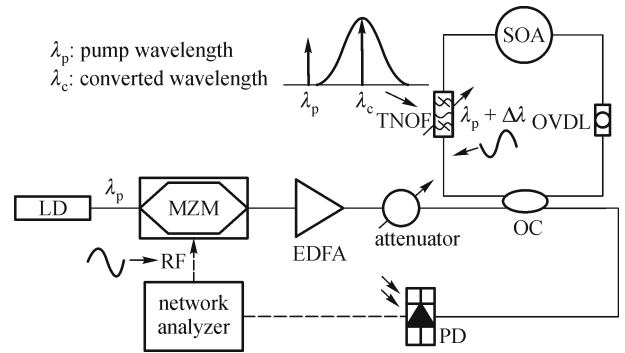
$\lambda_p$: pump wavelength
$\lambda_c$: converted wavelength

$\lambda_p$

$\lambda_c$

SOA

TNOF

$\lambda_p + \Delta\lambda$

OVDL

LD

$\lambda_p$

MZM

EDFA

attenuator

OC

RF

network analyzer

PD